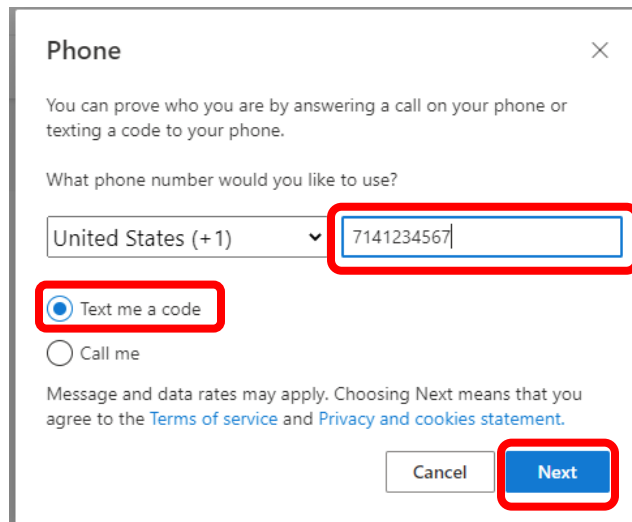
Phone

×

You can prove who you are by answering a call on your phone or texting a code to your phone.

What phone number would you like to use?

United States (+1)

7141234567

Text me a code

Call me

Message and data rates may apply. Choosing Next means that you agree to the Terms of service and Privacy and cookies statement.

Cancel

Next